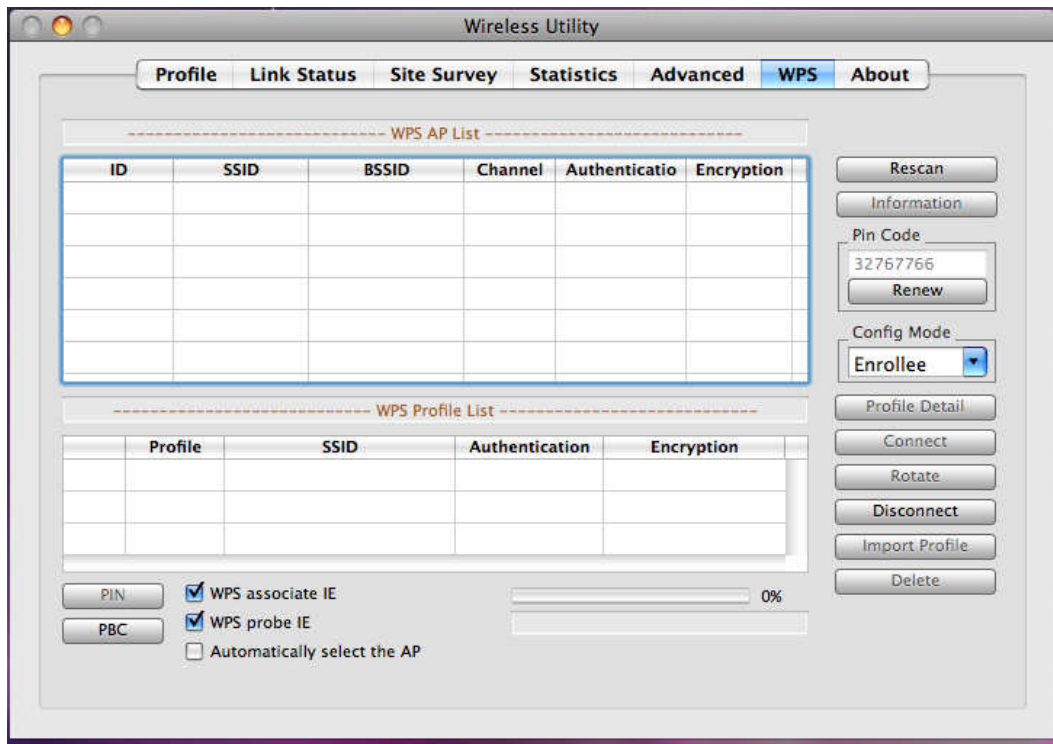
Wireless Utility

Profile | Link Status | Site Survey | Statistics | Advanced | WPS | About

------------------------------ WPS AP List ------------------------------

| ID | SSID | BSSID | Channel | Authenticatio | Encryption |
|---|---|---|---|---|---|
| | | | | | |

Rescan
Information
Pin Code
32767766
Renew
Config Mode
Enrollee

------------------------------ WPS Profile List ------------------------------

| | Profile | SSID | Authentication | Encryption |
|---|---|---|---|---|
| | | | | |

Profile Detail
Connect
Rotate
Disconnect
Import Profile
Delete

PIN
PBC
WPS associate IE
WPS probe IE
Automatically select the AP
0%